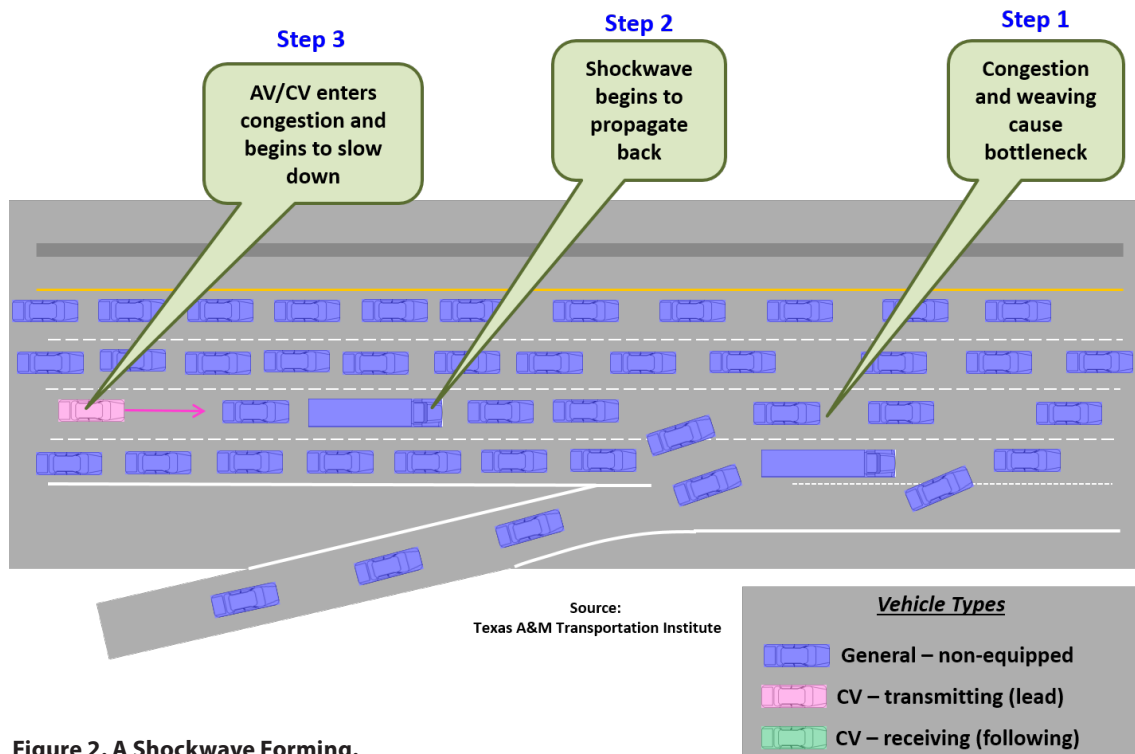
Step 3

AV/CV enters congestion and begins to slow down

Step 2

Shockwave begins to propagate back

Step 1

Congestion and weaving cause bottleneck

Source:
Texas A&M Transportation Institute

Vehicle Types

General – non-equipped

CV – transmitting (lead)

CV – receiving (following)

Figure 2. A Shockwave Forming.